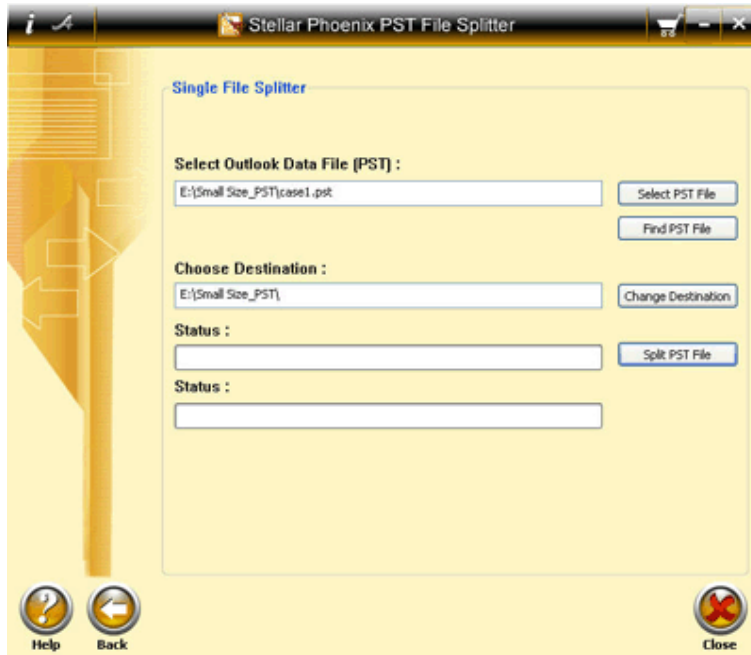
Stellar Phoenix PST File Splitter

Single File Splitter

Select Outlook Data File (PST) :

E:\Small Size_PST\case1.pst

Select PST File

Find PST File

Choose Destination :

E:\Small Size_PST\

Change Destination

Status :

Split PST File

Status :

Help

Back

Close